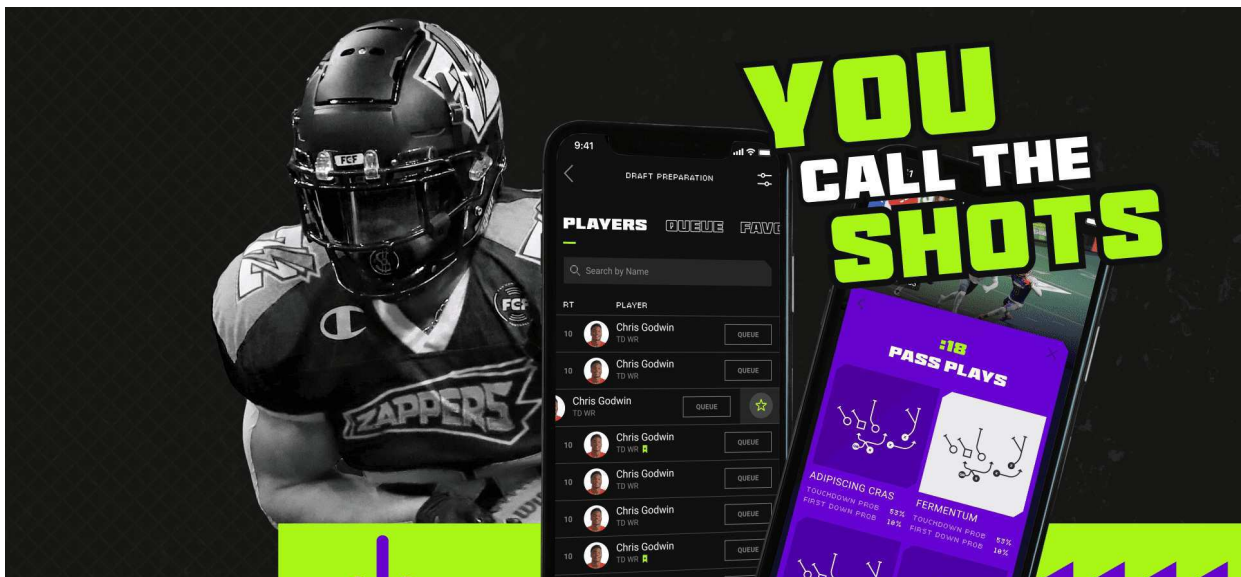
YOU CALL THE SHOTS

FCF

ZAPPERS

9:41

DRAFT PREPARATION

PLAYERS QUEUE FAVO

Search by Name

RT PLAYER

10 Chris Godwin TD WR QUEUE

10 Chris Godwin TD WR QUEUE

Chris Godwin TD WR QUEUE

10 Chris Godwin TD WR QUEUE

10 Chris Godwin TD WR QUEUE

10 Chris Godwin TD WR QUEUE

10 Chris Godwin TD WR QUEUE

:18

PASS PLAYS

ADIPISCING CRAS
TOUCHDOWN PROB 53%
FIRST DOWN PROB 10%

FERMENTUM
TOUCHDOWN PROB 53%
FIRST DOWN PROB 10%